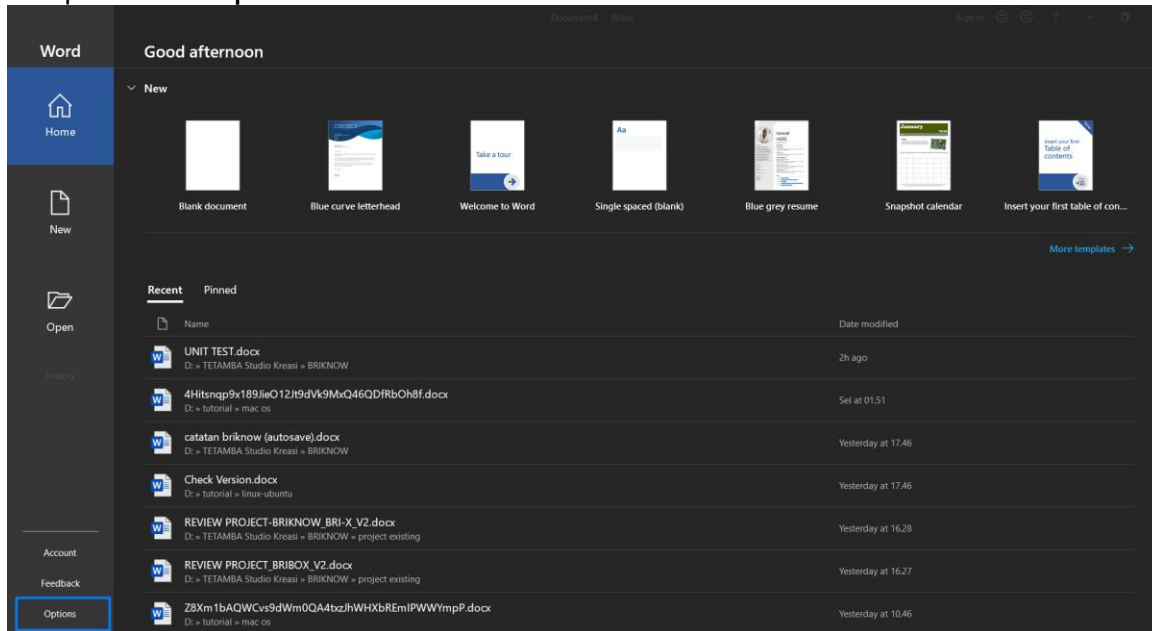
Document4 - Word
Sign in ? —

Word
Home
New
Open
History
Account
Feedback
Options

Good afternoon

New

Take a tour
Aa
January
Insert your first Table of contents

Blank document
Blue curve letterhead
Welcome to Word
Single spaced (blank)
Blue grey resume
Snapshot calendar
Insert your first table of con...

More templates →

Recent Pinned

Name Date modified

UNIT TEST.docx
D: » TETAMBA Studio Kreasi » BRIKNOW
2h ago

4Hitsnqp9x189JieO12Jt9dVk9MxQ46QDfRbOh8f.docx
D: » tutorial » mac os
Sel at 01.51

catatan briknow (autosave).docx
D: » TETAMBA Studio Kreasi » BRIKNOW
Yesterday at 17.46

Check Version.docx
D: » tutorial » linux-ubuntu
Yesterday at 17.46

REVIEW PROJECT-BRIKNOW_BRI-X_V2.docx
D: » TETAMBA Studio Kreasi » BRIKNOW » project existing
Yesterday at 16.28

REVIEW PROJECT_BRIBOX_V2.docx
D: » TETAMBA Studio Kreasi » BRIKNOW » project existing
Yesterday at 16.27

Z8Xm1bAQWCvs9dWm0QA4txzJhWHXbREmIPWWYmpP.docx
D: » tutorial » mac os
Yesterday at 10.46